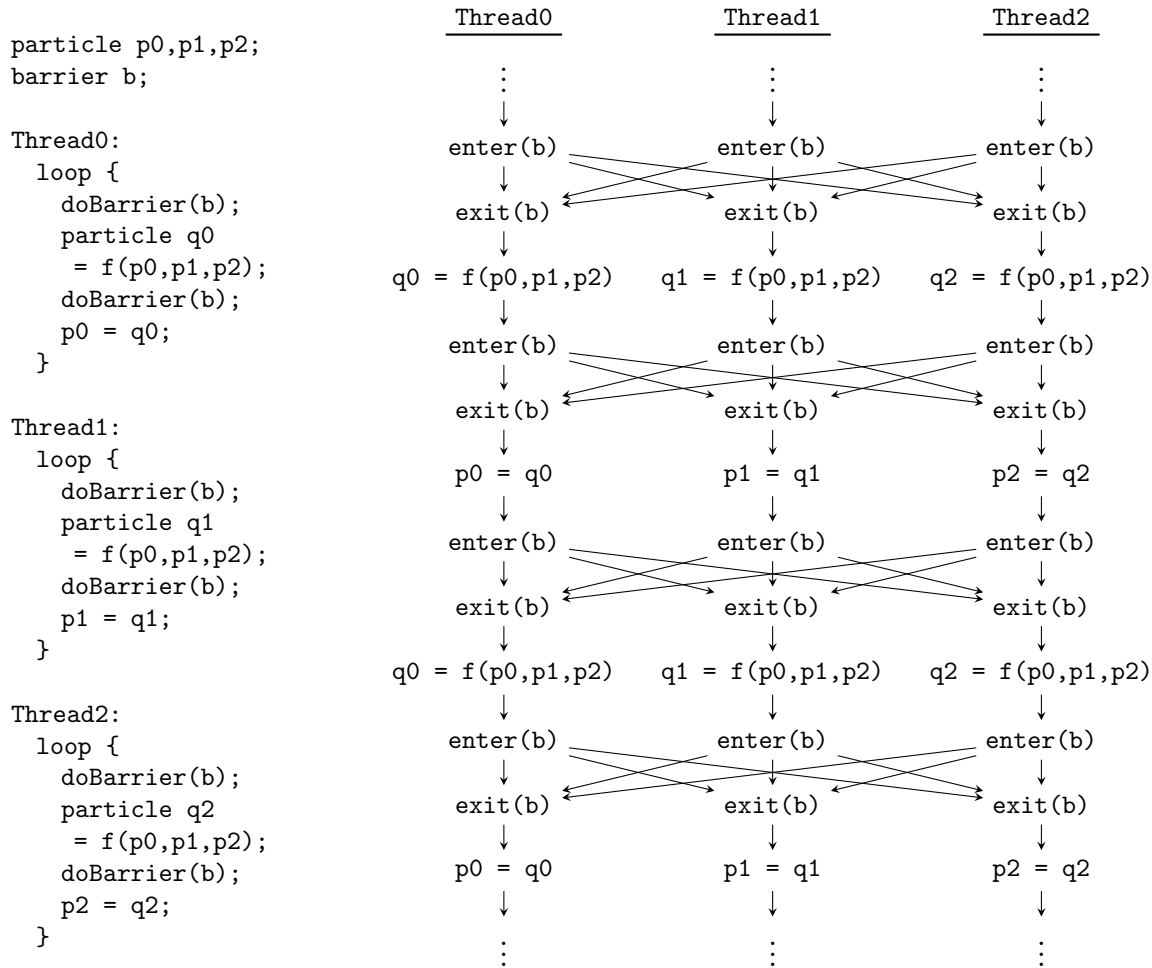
particle p0,p1,p2;
barrier b;

Thread0:
  loop {
    doBarrier(b);
    particle q0
     = f(p0,p1,p2);
    doBarrier(b);
    p0 = q0;
  }

Thread1:
  loop {
    doBarrier(b);
    particle q1
     = f(p0,p1,p2);
    doBarrier(b);
    p1 = q1;
  }

Thread2:
  loop {
    doBarrier(b);
    particle q2
     = f(p0,p1,p2);
    doBarrier(b);
    p2 = q2;
  }

| Thread0 | Thread1 | Thread2 |
|---|---|---|
| ⋮ | ⋮ | ⋮ |
| enter(b) | enter(b) | enter(b) |
| exit(b) | exit(b) | exit(b) |
| q0 = f(p0,p1,p2) | q1 = f(p0,p1,p2) | q2 = f(p0,p1,p2) |
| enter(b) | enter(b) | enter(b) |
| exit(b) | exit(b) | exit(b) |
| p0 = q0 | p1 = q1 | p2 = q2 |
| enter(b) | enter(b) | enter(b) |
| exit(b) | exit(b) | exit(b) |
| q0 = f(p0,p1,p2) | q1 = f(p0,p1,p2) | q2 = f(p0,p1,p2) |
| enter(b) | enter(b) | enter(b) |
| exit(b) | exit(b) | exit(b) |
| p0 = q0 | p1 = q1 | p2 = q2 |
| ⋮ | ⋮ | ⋮ |